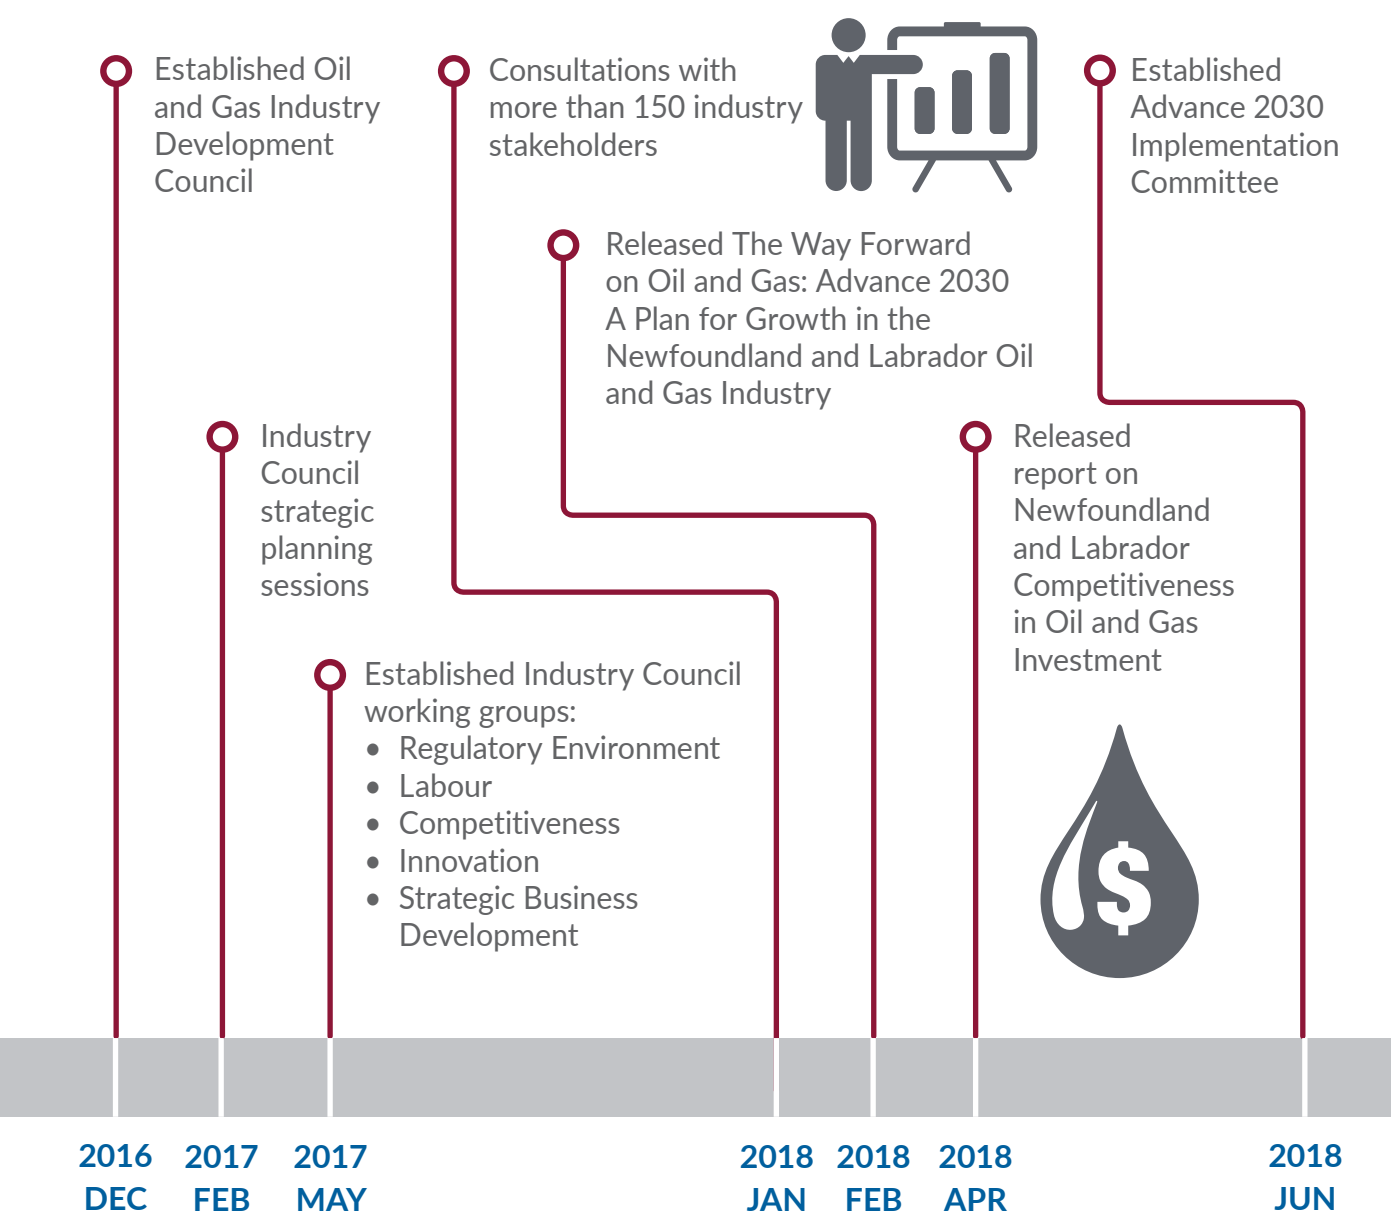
Established Oil and Gas Industry Development Council

Consultations with more than 150 industry stakeholders

Established Advance 2030 Implementation Committee

Released The Way Forward on Oil and Gas: Advance 2030 A Plan for Growth in the Newfoundland and Labrador Oil and Gas Industry

Industry Council strategic planning sessions

Released report on Newfoundland and Labrador Competitiveness in Oil and Gas Investment

Established Industry Council working groups:
- Regulatory Environment
- Labour
- Competitiveness
- Innovation
- Strategic Business Development

$

2016 DEC
2017 FEB
2017 MAY
2018 JAN
2018 FEB
2018 APR
2018 JUN